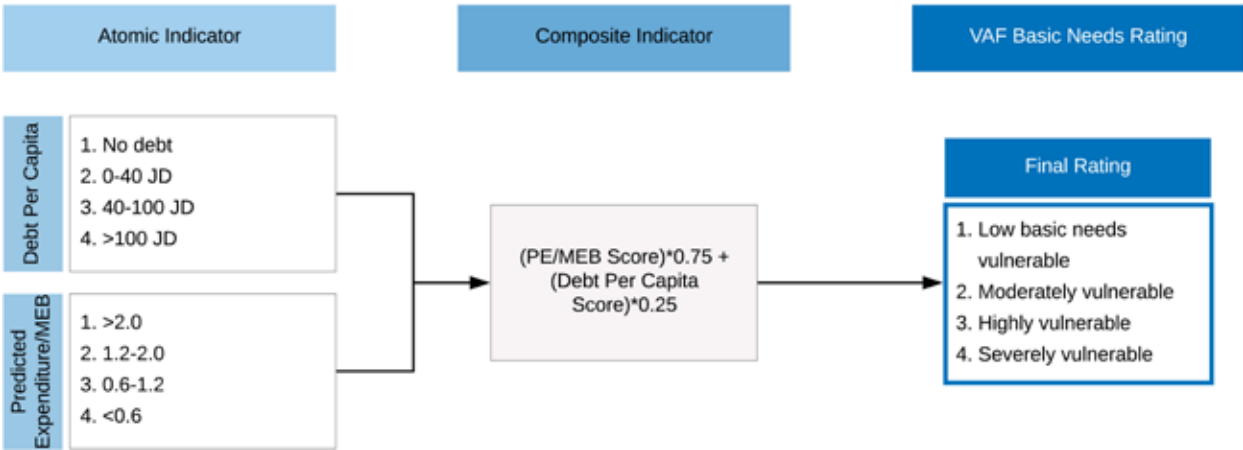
Atomic Indicator

Composite Indicator

VAF Basic Needs Rating

Debt Per Capita

1. No debt
2. 0-40 JD
3. 40-100 JD
4. >100 JD

Predicted Expenditure/MEB

1. >2.0
2. 1.2-2.0
3. 0.6-1.2
4. <0.6

(PE/MEB Score)*0.75 + (Debt Per Capita Score)*0.25

Final Rating

1. Low basic needs vulnerable
2. Moderately vulnerable
3. Highly vulnerable
4. Severely vulnerable